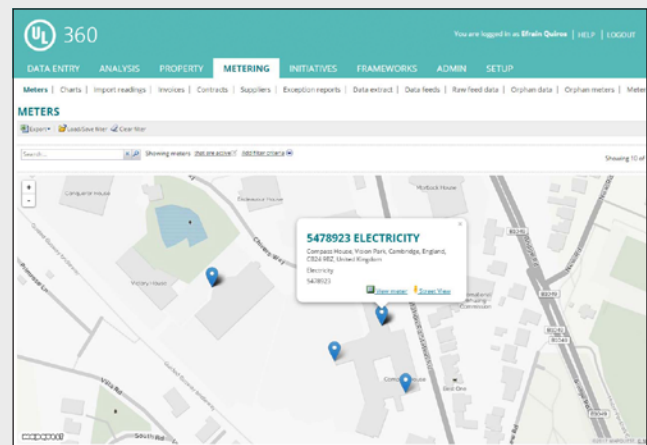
UL 360

You are logged in as Efrain Quiroz | HELP | LOGOUT

DATA ENTRY ANALYSIS PROPERTY METERING INITIATIVES FRAMEWORKS ADMIN SETUP

Meters | Charts | Import readings | Invoices | Contracts | Suppliers | Exception reports | Data extract | Data feeds | Raw feed data | Orphan data | Orphan meters | Meter

METERS

Export Load/Save filter Clear filter

Search... Showing meters that are active Add filter criteria

Showing 10 of

+
-

5478923 ELECTRICITY

Compass House, Vision Park, Cambridge, England, CB24 9BZ, United Kingdom

Electricity

5478923

View meter Street View

Compass House

Victory House

South Rd

Villa Rd

Chivers Way